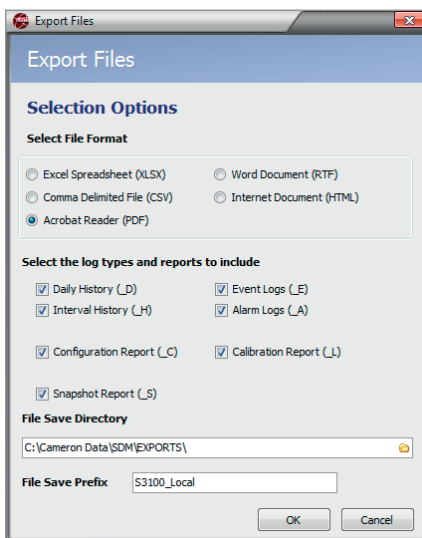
Export Files

Export Files

Selection Options

Select File Format

Excel Spreadsheet (XLSX)

Word Document (RTF)

Comma Delimited File (CSV)

Internet Document (HTML)

Acrobat Reader (PDF)

Select the log types and reports to include

Daily History (_D)

Event Logs (_E)

Interval History (_H)

Alarm Logs (_A)

Configuration Report (_C)

Calibration Report (_L)

Snapshot Report (_S)

File Save Directory

C:\Cameron Data\SDM\EXPORTS\

File Save Prefix

S3100_Local

OK

Cancel